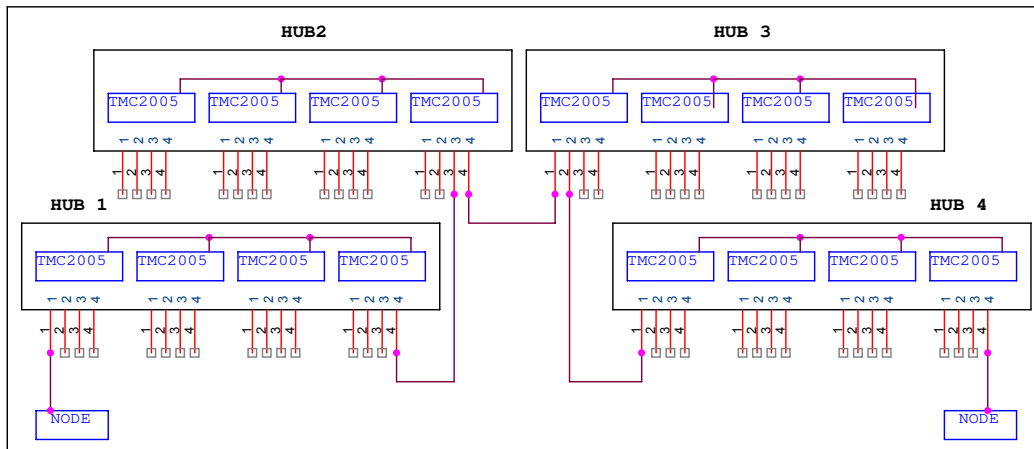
HUB2

TMC2005 TMC2005 TMC2005 TMC2005

1 2 3 4 1 2 3 4 1 2 3 4 1 2 3 4

1 2 3 4 1 2 3 4 1 2 3 4 1 2 3 4

HUB 3

TMC2005 TMC2005 TMC2005 TMC2005

1 2 3 4 1 2 3 4 1 2 3 4 1 2 3 4

1 2 3 4 1 2 3 4 1 2 3 4 1 2 3 4

HUB 1

TMC2005 TMC2005 TMC2005 TMC2005

1 2 3 4 1 2 3 4 1 2 3 4 1 2 3 4

1 2 3 4 1 2 3 4 1 2 3 4 1 2 3 4

HUB 4

TMC2005 TMC2005 TMC2005 TMC2005

1 2 3 4 1 2 3 4 1 2 3 4 1 2 3 4

1 2 3 4 1 2 3 4 1 2 3 4 1 2 3 4

NODE

NODE